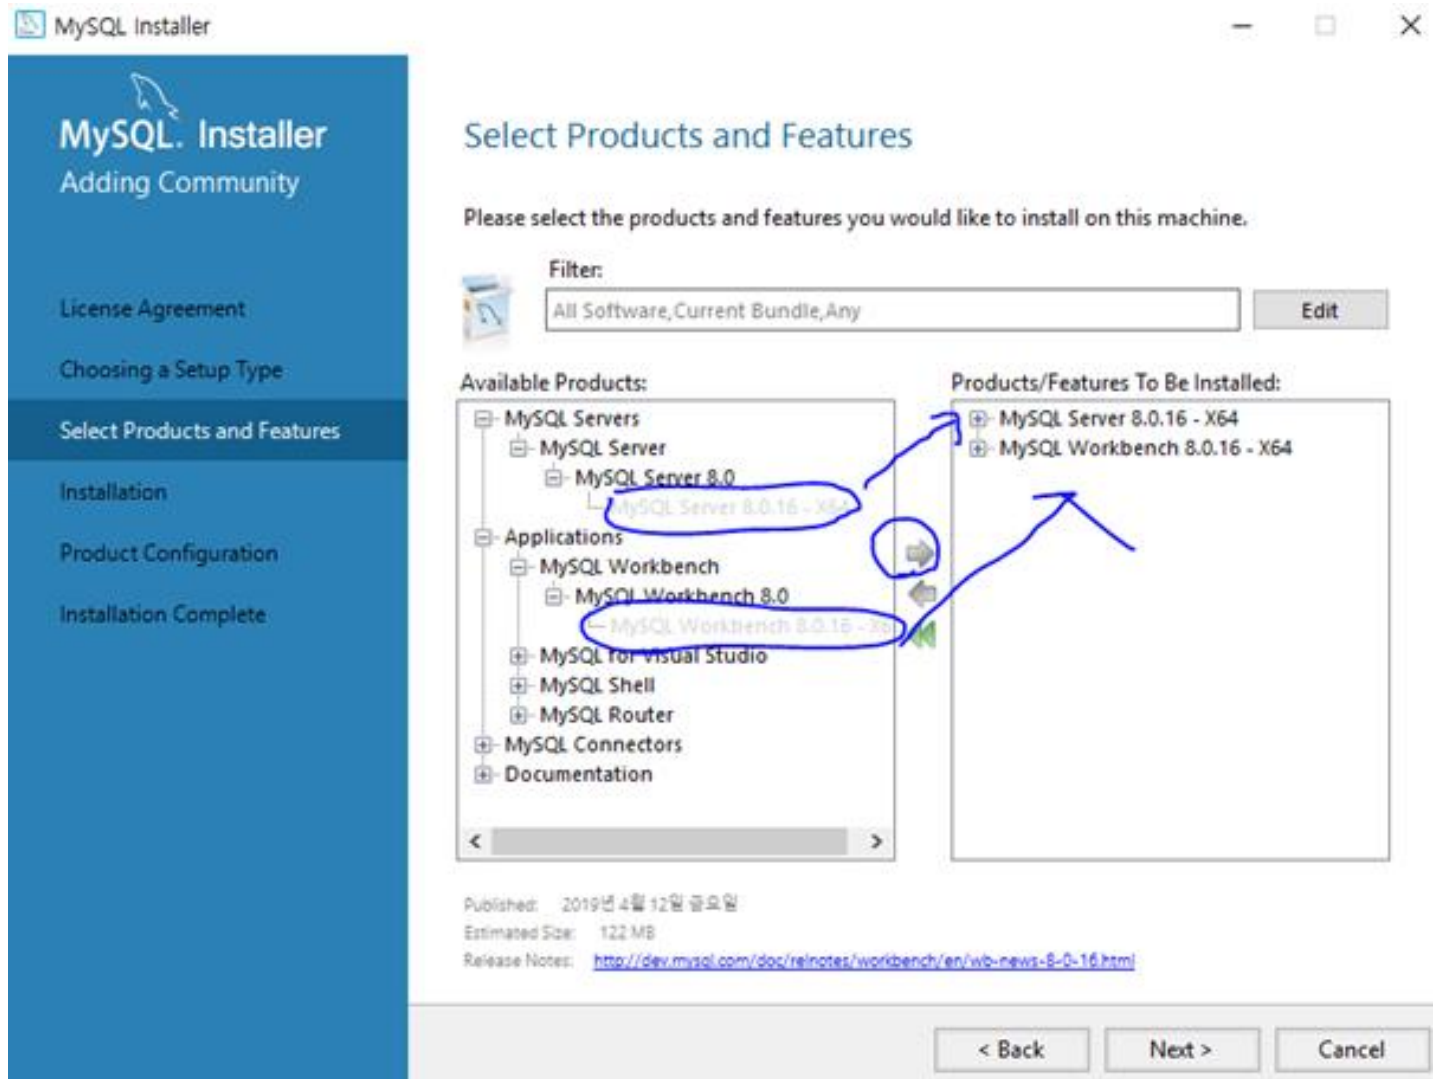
MySQL Installer

MySQL. Installer
Adding Community

License Agreement

Choosing a Setup Type

Select Products and Features

Installation

Product Configuration

Installation Complete

Select Products and Features

Please select the products and features you would like to install on this machine.

Filter:

All Software,Current Bundle,Any

Edit

Available Products:

MySQL Servers
MySQL Server
MySQL Server 8.0
MySQL Server 8.0.16 - X64
Applications
MySQL Workbench
MySQL Workbench 8.0
MySQL Workbench 8.0.16 - X6
MySQL for Visual Studio
MySQL Shell
MySQL Router
MySQL Connectors
Documentation

Products/Features To Be Installed:

MySQL Server 8.0.16 - X64
MySQL Workbench 8.0.16 - X64

Published: 2019년 4월 12일 금요일
Estimated Size: 122 MB
Release Notes: http://dev.mysql.com/doc/relnotes/workbench/en/wb-news-8-0-16.html

< Back
Next >
Cancel